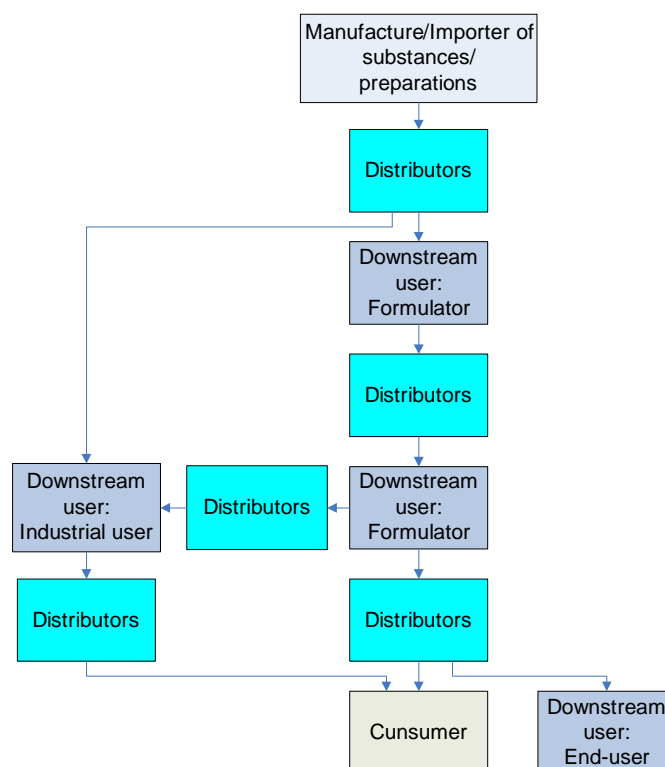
Manufacture/Importer of substances/ preparations

Distributors

Downstream user: Formulator

Distributors

Downstream user: Industrial user

Distributors

Downstream user: Formulator

Distributors

Distributors

Cunsumer

Downstream user: End-user